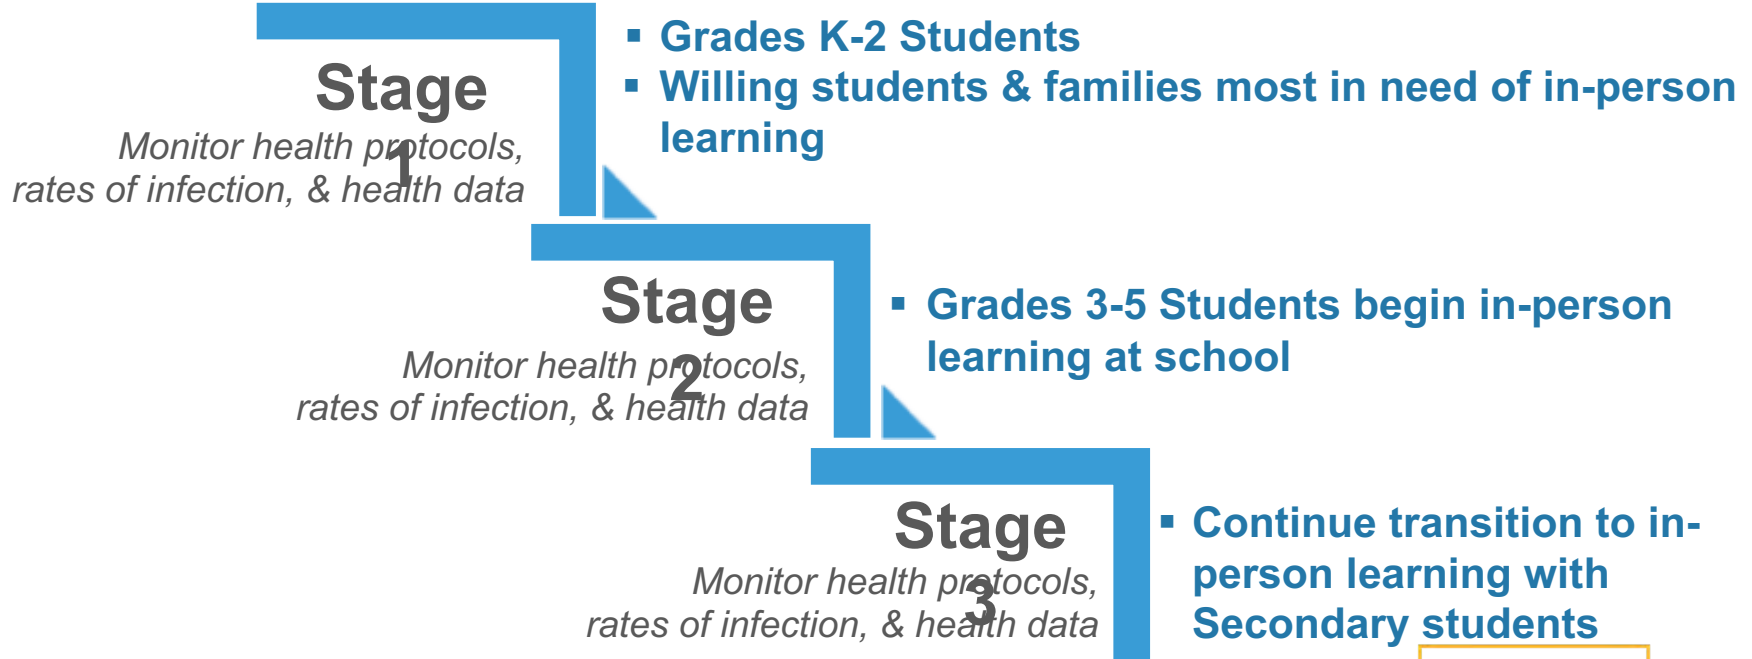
Stage 1
Monitor health protocols, rates of infection, & health data

▪ Grades K-2 Students
▪ Willing students & families most in need of in-person learning

Stage 2
Monitor health protocols, rates of infection, & health data

▪ Grades 3-5 Students begin in-person learning at school

Stage 3
Monitor health protocols, rates of infection, & health data

▪ Continue transition to in-person learning with Secondary students